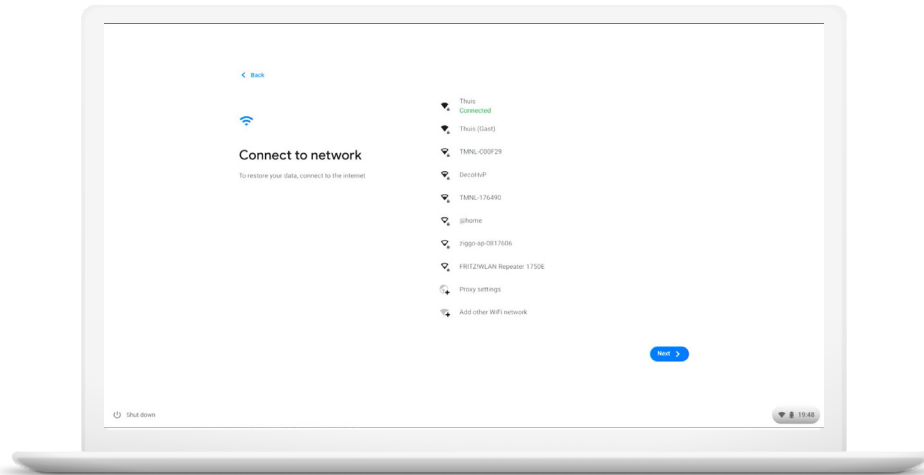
< Back

Connect to network

To restore your data, connect to the internet.

Thuis
Connected

Thuis (Gast)

TMNL-C00F29

DecoHvP

TMNL-176490

jjihome

ziggo-ap-0817606

FRITZ!WLAN Repeater 17506

Proxy settings

Add other WiFi network

Next >

Shut down

19:48